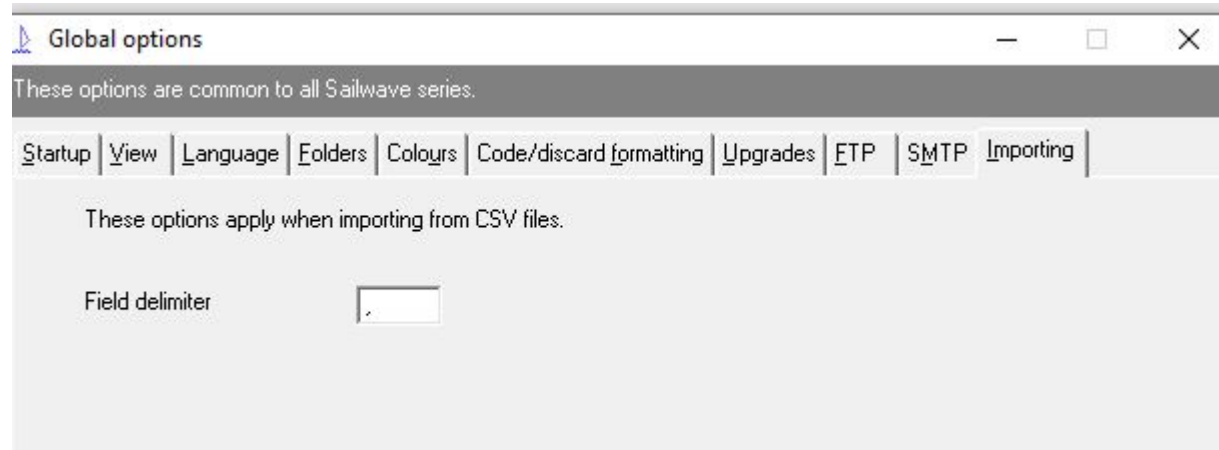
Global options

These options are common to all Sailwave series.

Startup | View | Language | Folders | Colours | Code/discard formatting | Upgrades | FTP | SMTP | Importing

These options apply when importing from CSV files.

Field delimiter ,